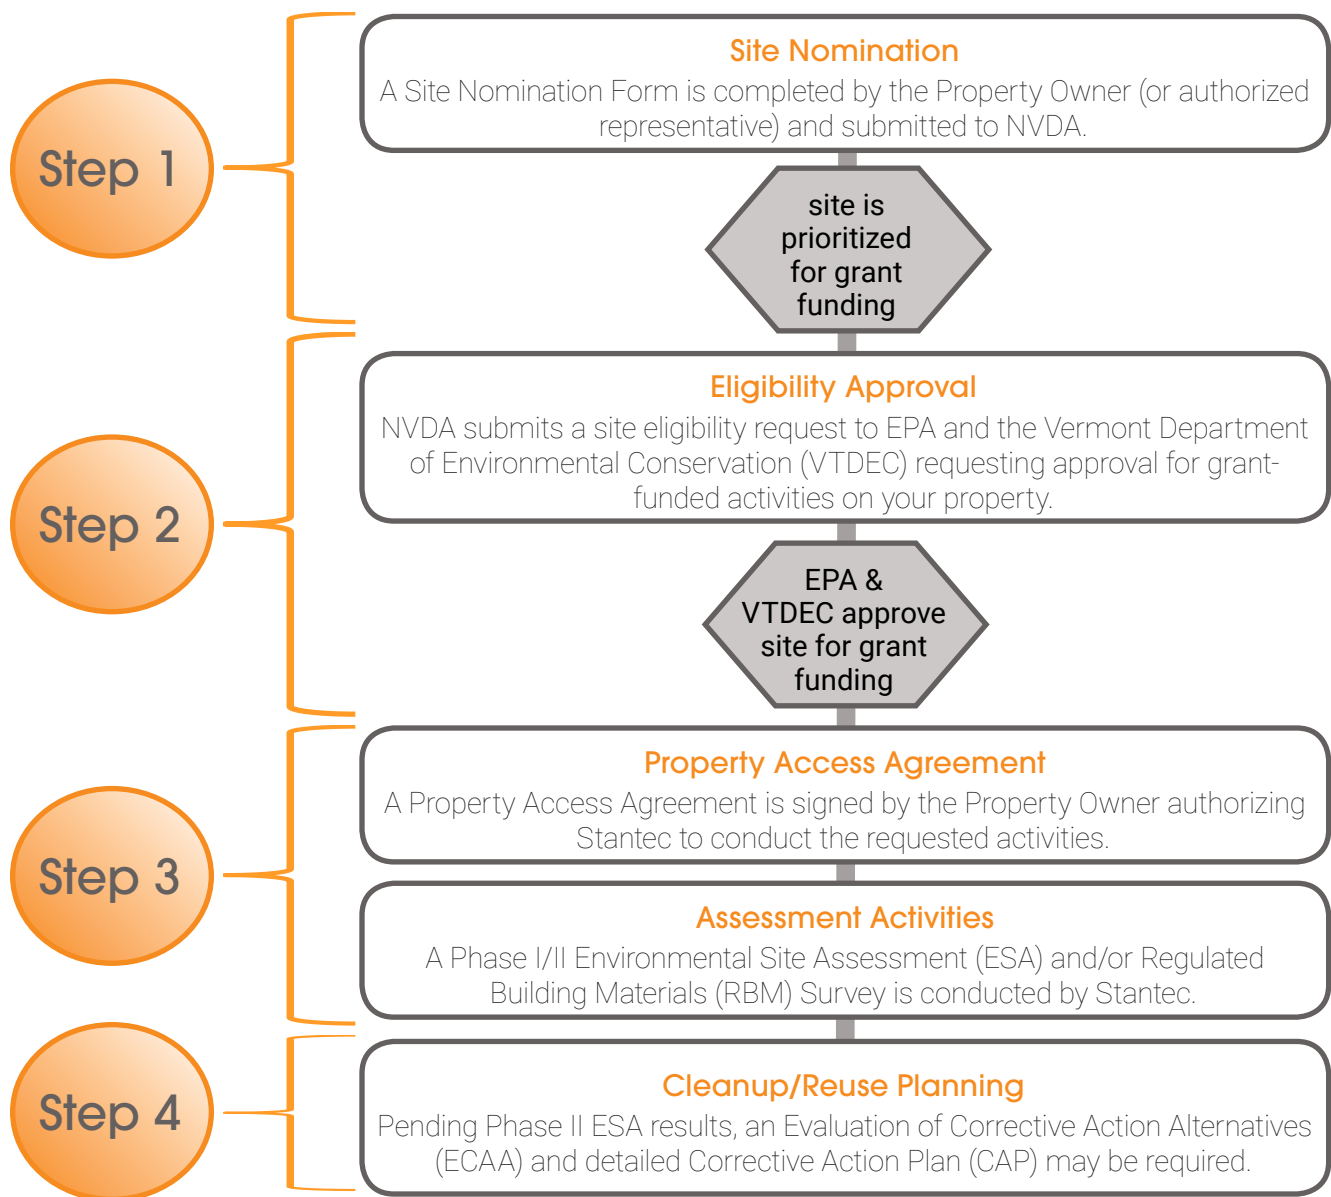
Step 1

Site Nomination
A Site Nomination Form is completed by the Property Owner (or authorized representative) and submitted to NVDA.

site is prioritized for grant funding

Step 2

Eligibility Approval
NVDA submits a site eligibility request to EPA and the Vermont Department of Environmental Conservation (VTDEC) requesting approval for grant-funded activities on your property.

EPA & VTDEC approve site for grant funding

Step 3

Property Access Agreement
A Property Access Agreement is signed by the Property Owner authorizing Stantec to conduct the requested activities.

Assessment Activities
A Phase I/II Environmental Site Assessment (ESA) and/or Regulated Building Materials (RBM) Survey is conducted by Stantec.

Step 4

Cleanup/Reuse Planning
Pending Phase II ESA results, an Evaluation of Corrective Action Alternatives (ECAA) and detailed Corrective Action Plan (CAP) may be required.